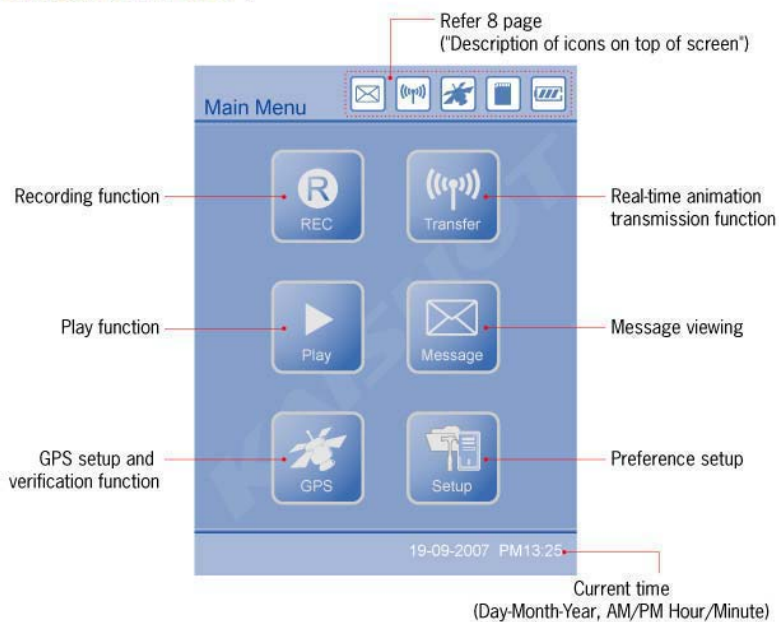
Refer 8 page
("Description of icons on top of screen")

Main Menu

Recording function

R
REC

Transfer

Real-time animation transmission function

Play function

Play

Message

Message viewing

GPS setup and verification function

GPS

Setup

Preference setup

KAISHOT

19-09-2007 PM13:25

Current time
(Day-Month-Year, AM/PM Hour/Minute)